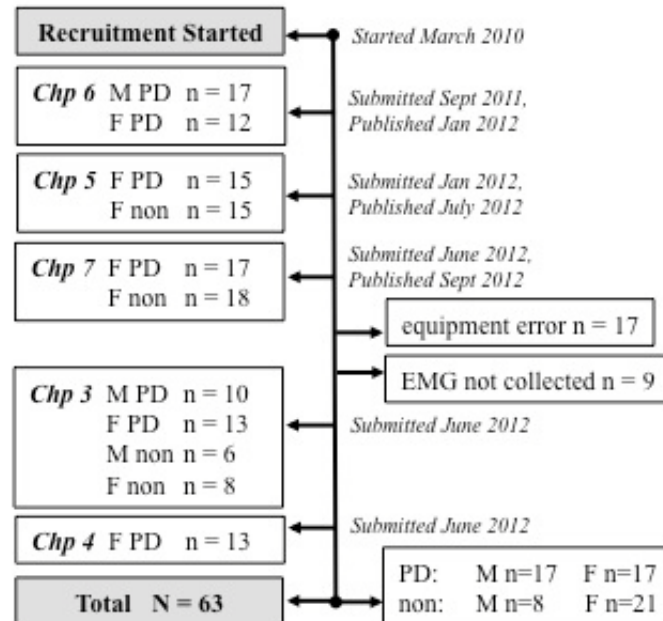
Recruitment Started

Started March 2010

Chp 6 M PD n = 17
F PD n = 12

Submitted Sept 2011, Published Jan 2012

Chp 5 F PD n = 15
F non n = 15

Submitted Jan 2012, Published July 2012

Chp 7 F PD n = 17
F non n = 18

Submitted June 2012, Published Sept 2012

equipment error n = 17

EMG not collected n = 9

Chp 3 M PD n = 10
F PD n = 13
M non n = 6
F non n = 8

Submitted June 2012

Chp 4 F PD n = 13

Submitted June 2012

Total N = 63

PD: M n=17 F n=17
non: M n=8 F n=21